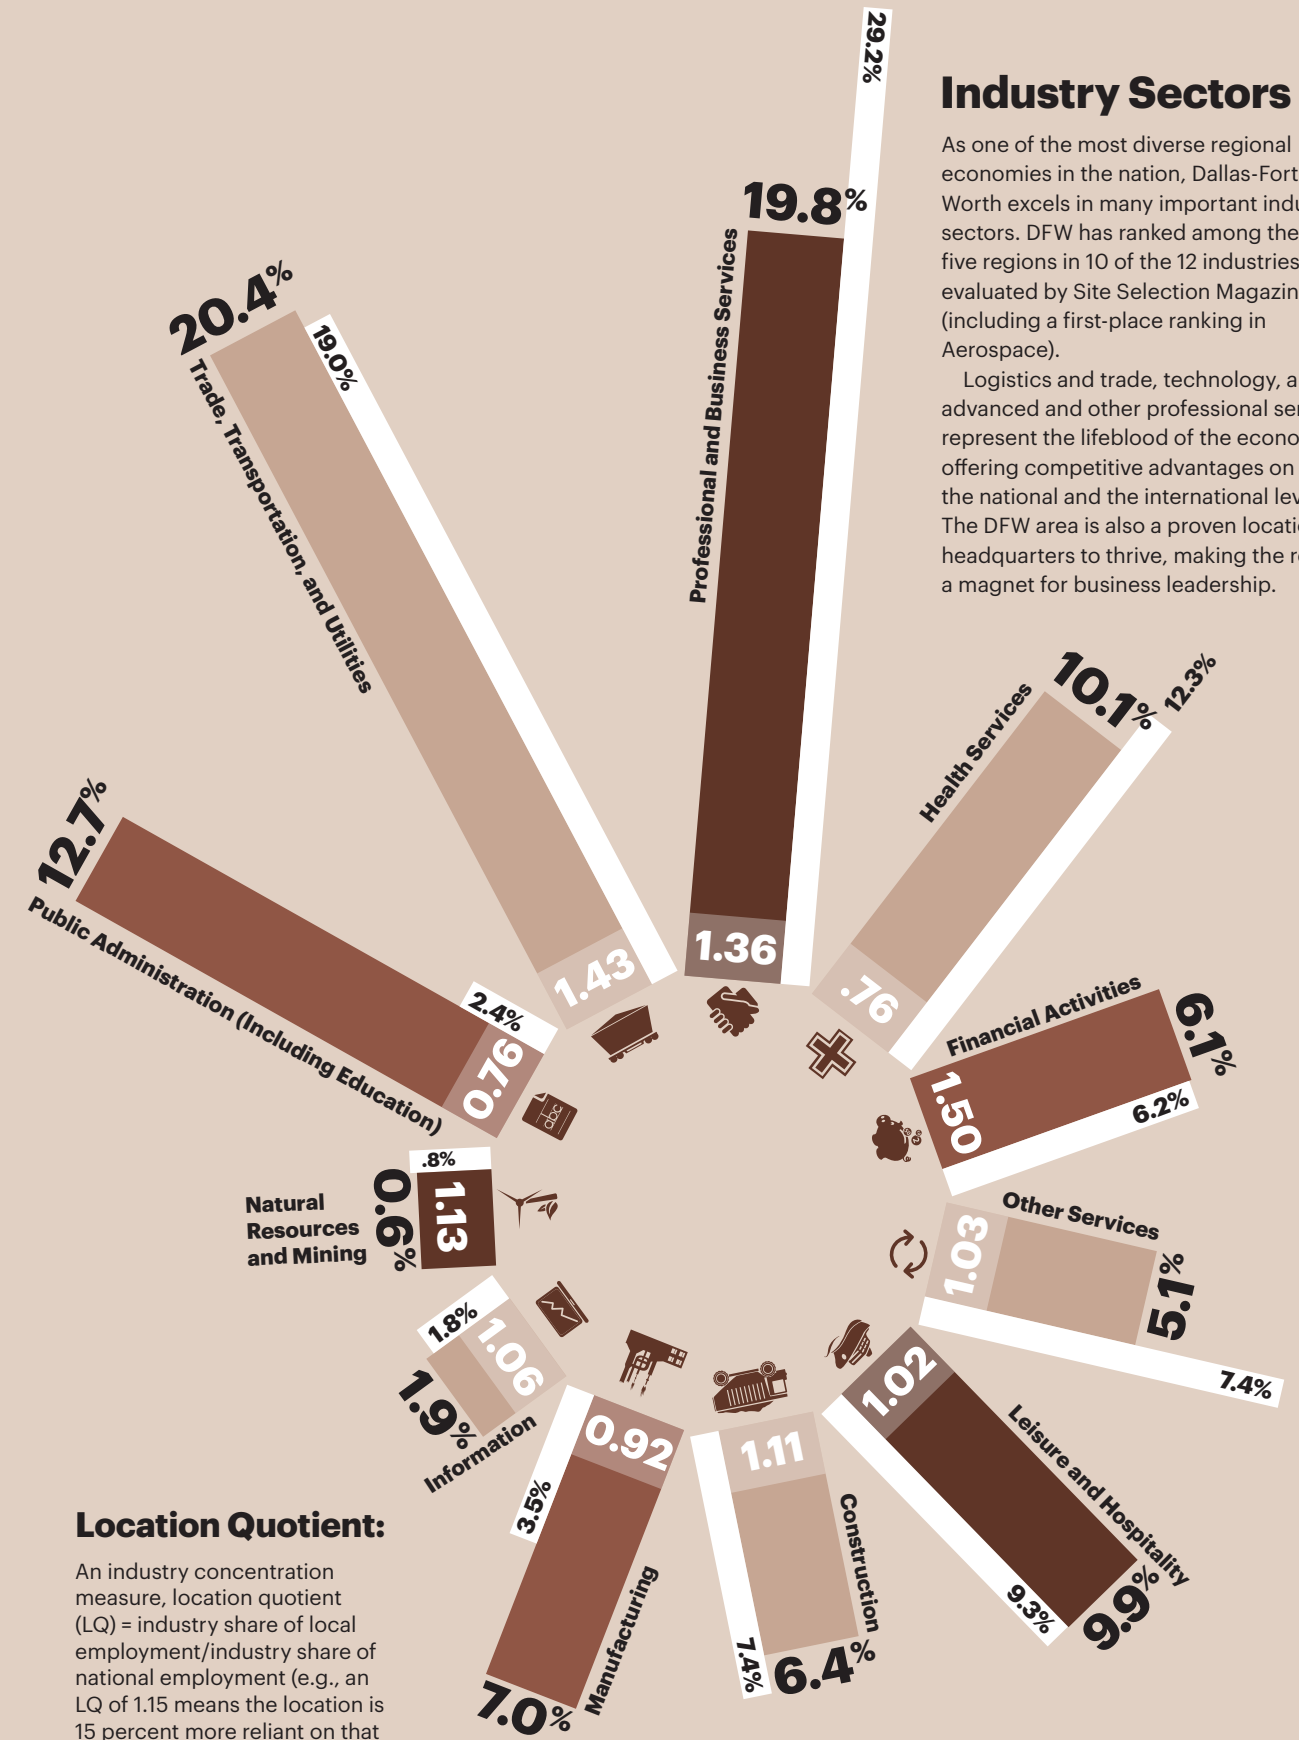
Industry Sectors

As one of the most diverse regional economies in the nation, Dallas-Fort Worth excels in many important indu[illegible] sectors. DFW has ranked among the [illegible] five regions in 10 of the 12 industries evaluated by Site Selection Magazin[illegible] (including a first-place ranking in Aerospace).

Logistics and trade, technology, a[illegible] advanced and other professional ser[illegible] represent the lifeblood of the econo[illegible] offering competitive advantages on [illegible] the national and the international lev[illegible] The DFW area is also a proven locati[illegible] headquarters to thrive, making the r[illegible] a magnet for business leadership.

29.2%
19.8%
Professional and Business Services
1.36

20.4%
19.0%
Trade, Transportation, and Utilities
1.43

10.1%
12.3%
Health Services
.76

12.7%
Public Administration (Including Education)
2.4%
0.76

Financial Activities
6.1%
1.50
6.2%

.8%
Natural Resources and Mining
0.6%
1.13

Other Services
1.03
5.1%
7.4%

1.8%
1.06
1.9%
Information

1.02
Leisure and Hospitality
9.3%
9.9%

3.5%
0.92
Manufacturing
7.0%

1.11
Construction
7.4%
6.4%

Location Quotient:

An industry concentration measure, location quotient (LQ) = industry share of local employment/industry share of national employment (e.g., an LQ of 1.15 means the location is 15 percent more reliant on that